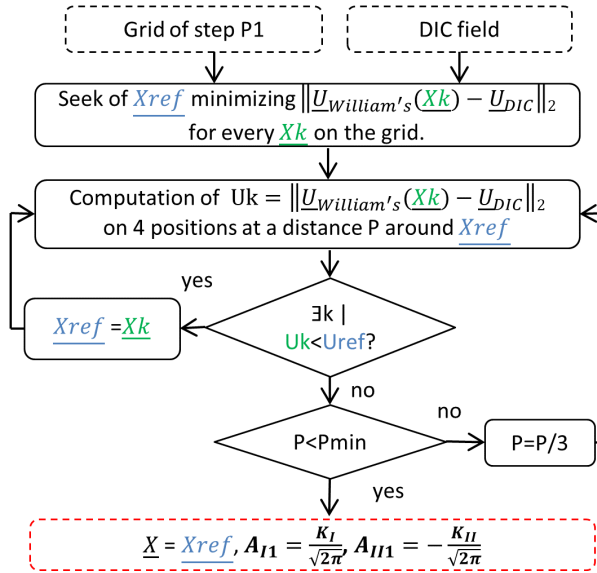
Grid of step P1

DIC field

Seek of $\underline{Xref}$ minimizing $\left\|\underline{U}_{William's}(\underline{Xk}) - \underline{U}_{DIC}\right\|_2$ for every $\underline{Xk}$ on the grid.

Computation of $\mathrm{Uk} = \left\|\underline{U}_{William's}(\underline{Xk}) - \underline{U}_{DIC}\right\|_2$ on 4 positions at a distance P around $\underline{Xref}$

∃k | Uk<Uref?

yes

$\underline{Xref}$ =$\underline{Xk}$

no

P<Pmin

no

P=P/3

yes

$\underline{X}$ = $\underline{Xref}$, $\boldsymbol{A_{I1}} = \frac{K_I}{\sqrt{2\pi}}$, $\boldsymbol{A_{II1}} = -\frac{K_{II}}{\sqrt{2\pi}}$